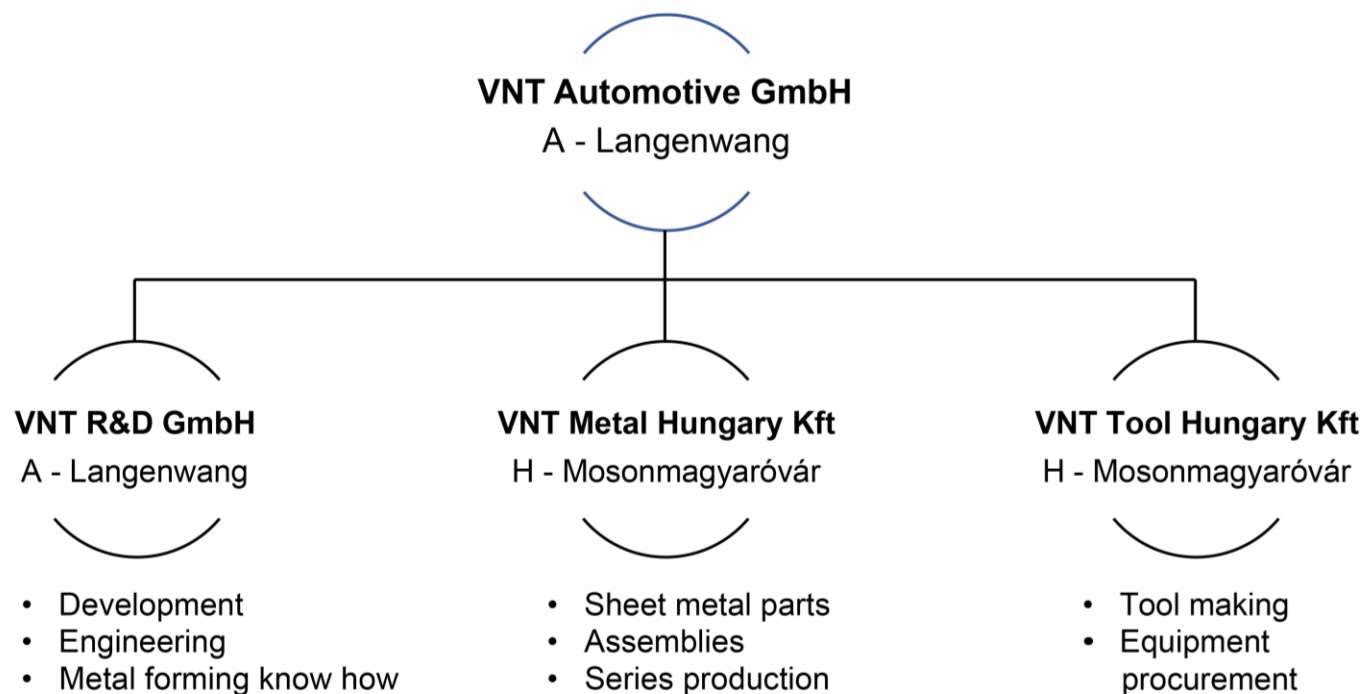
**VNT Automotive GmbH**
A - Langenwang

**VNT R&D GmbH**
A - Langenwang

- Development
- Engineering
- Metal forming know how

**VNT Metal Hungary Kft**
H - Mosonmagyaróvár

- Sheet metal parts
- Assemblies
- Series production

**VNT Tool Hungary Kft**
H - Mosonmagyaróvár

- Tool making
- Equipment procurement